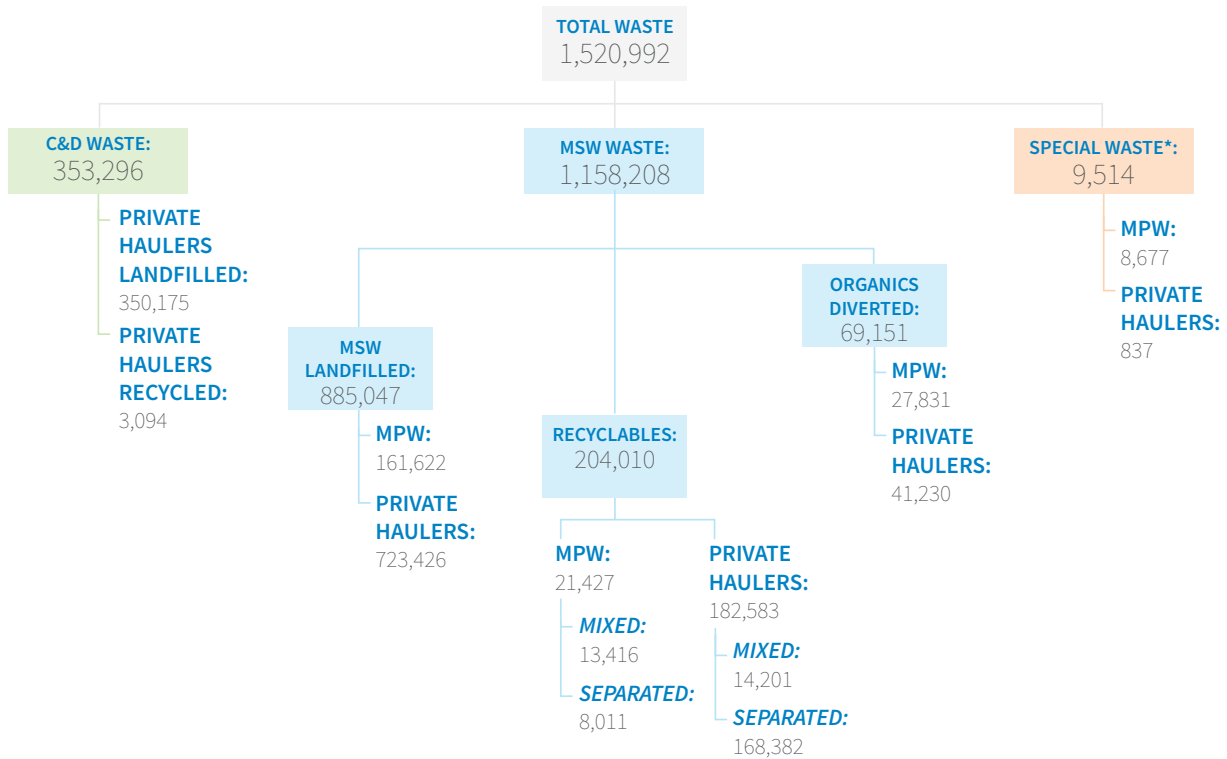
TOTAL WASTE
1,520,992

C&D WASTE:
353,296

PRIVATE HAULERS LANDFILLED:
350,175

PRIVATE HAULERS RECYCLED:
3,094

MSW WASTE:
1,158,208

MSW LANDFILLED:
885,047

MPW:
161,622

PRIVATE HAULERS:
723,426

RECYCLABLES:
204,010

MPW:
21,427

MIXED:
13,416

SEPARATED:
8,011

PRIVATE HAULERS:
182,583

MIXED:
14,201

SEPARATED:
168,382

ORGANICS DIVERTED:
69,151

MPW:
27,831

PRIVATE HAULERS:
41,230

SPECIAL WASTE*:
9,514

MPW:
8,677

PRIVATE HAULERS:
837